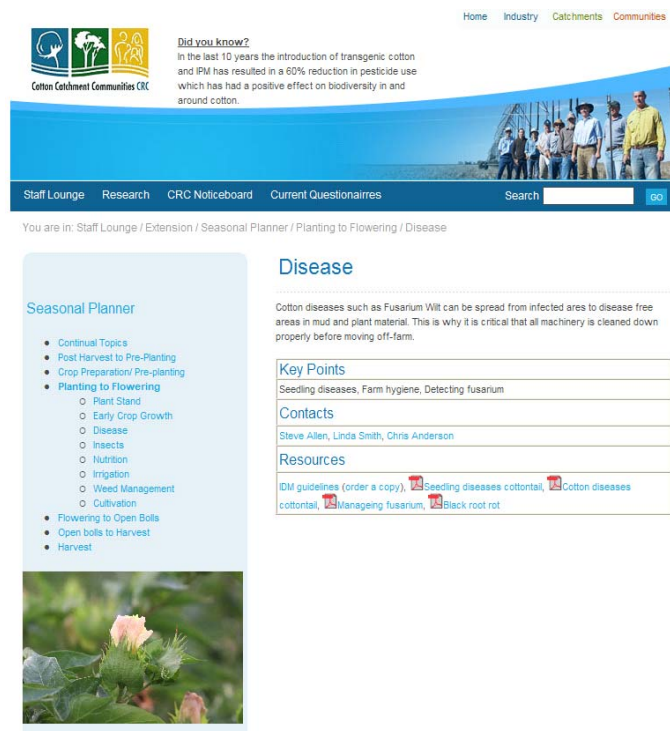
Home Industry Catchments Communities

Cotton Catchment Communities CRC

Did you know?
In the last 10 years the introduction of transgenic cotton and IPM has resulted in a 60% reduction in pesticide use which has had a positive effect on biodiversity in and around cotton.

Staff Lounge Research CRC Noticeboard Current Questionairres Search GO

You are in: Staff Lounge / Extension / Seasonal Planner / Planting to Flowering / Disease

Seasonal Planner

- Continual Topics
- Post Harvest to Pre-Planting
- Crop Preparation/ Pre-planting
- Planting to Flowering
  - Plant Stand
  - Early Crop Growth
  - Disease
  - Insects
  - Nutrition
  - Irrigation
  - Weed Management
  - Cultivation
- Flowering to Open Bolls
- Open bolls to Harvest
- Harvest

Disease

Cotton diseases such as Fusarium Wilt can be spread from infected ares to disease free areas in mud and plant material. This is why it is critical that all machinery is cleaned down properly before moving off-farm.

Key Points
Seedling diseases, Farm hygiene, Detecting fusarium

Contacts
Steve Allen, Linda Smith, Chris Anderson

Resources
IDM guidelines (order a copy), Seedling diseases cottontail, Cotton diseases cottontail, Manageing fusarium, Black root rot